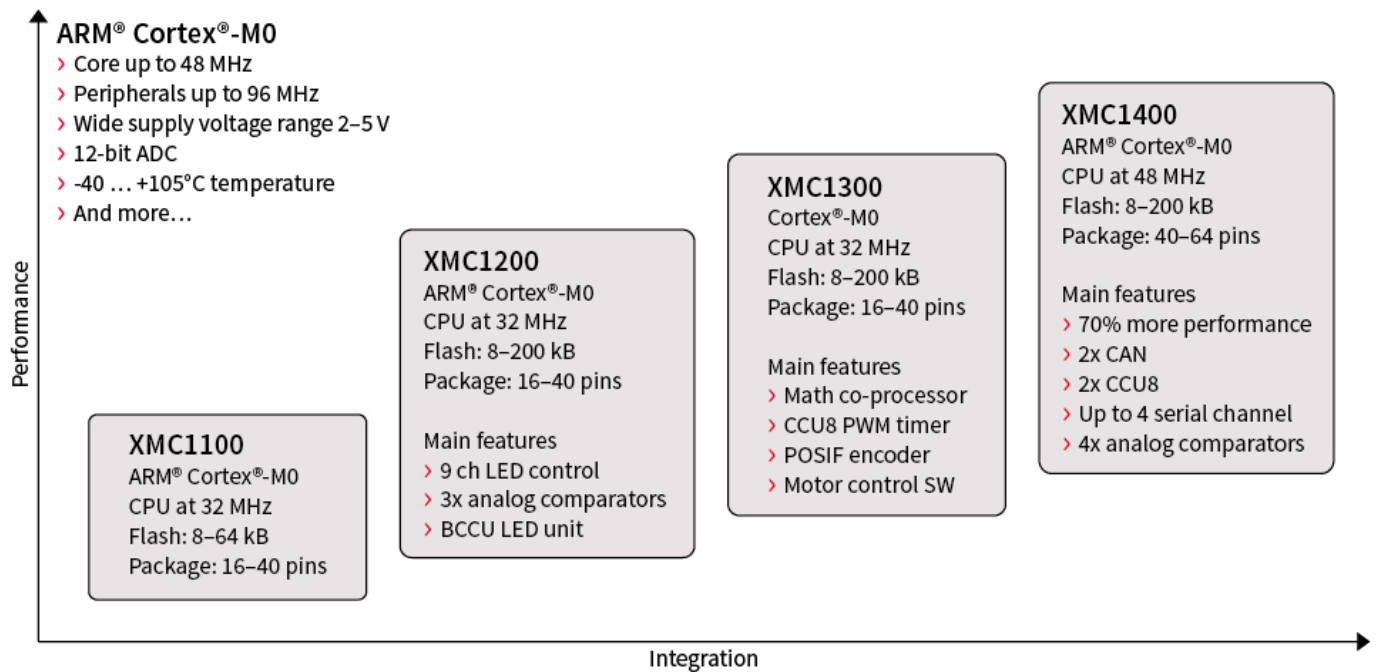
ARM® Cortex®-M0
› Core up to 48 MHz
› Peripherals up to 96 MHz
› Wide supply voltage range 2–5 V
› 12-bit ADC
› -40 … +105°C temperature
› And more…

Performance

XMC1100
ARM® Cortex®-M0
CPU at 32 MHz
Flash: 8–64 kB
Package: 16–40 pins

XMC1200
ARM® Cortex®-M0
CPU at 32 MHz
Flash: 8–200 kB
Package: 16–40 pins

Main features
› 9 ch LED control
› 3x analog comparators
› BCCU LED unit

XMC1300
Cortex®-M0
CPU at 32 MHz
Flash: 8–200 kB
Package: 16–40 pins

Main features
› Math co-processor
› CCU8 PWM timer
› POSIF encoder
› Motor control SW

XMC1400
ARM® Cortex®-M0
CPU at 48 MHz
Flash: 8–200 kB
Package: 40–64 pins

Main features
› 70% more performance
› 2x CAN
› 2x CCU8
› Up to 4 serial channel
› 4x analog comparators

Integration